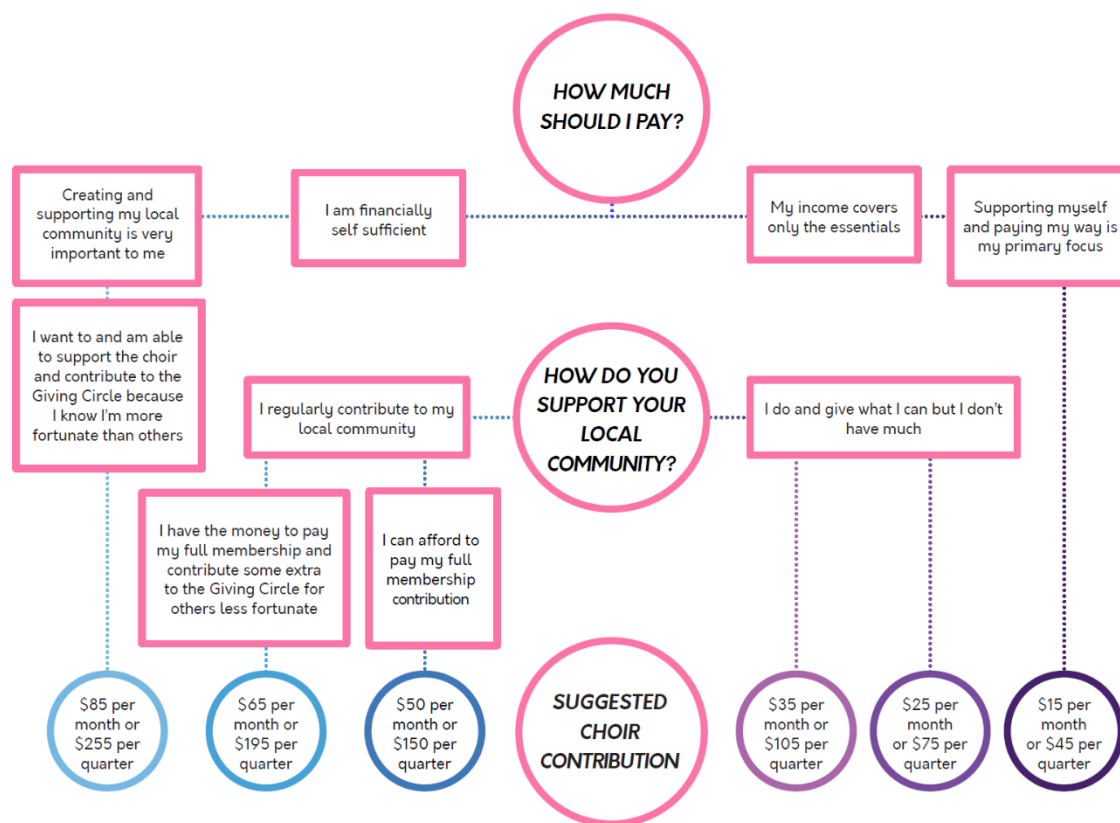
HOW MUCH SHOULD I PAY?

Creating and supporting my local community is very important to me

I am financially self sufficient

My income covers only the essentials

Supporting myself and paying my way is my primary focus

I want to and am able to support the choir and contribute to the Giving Circle because I know I'm more fortunate than others

I regularly contribute to my local community

HOW DO YOU SUPPORT YOUR LOCAL COMMUNITY?

I do and give what I can but I don't have much

I have the money to pay my full membership and contribute some extra to the Giving Circle for others less fortunate

I can afford to pay my full membership contribution

$85 per month or $255 per quarter

$65 per month or $195 per quarter

$50 per month or $150 per quarter

SUGGESTED CHOIR CONTRIBUTION

$35 per month or $105 per quarter

$25 per month or $75 per quarter

$15 per month or $45 per quarter